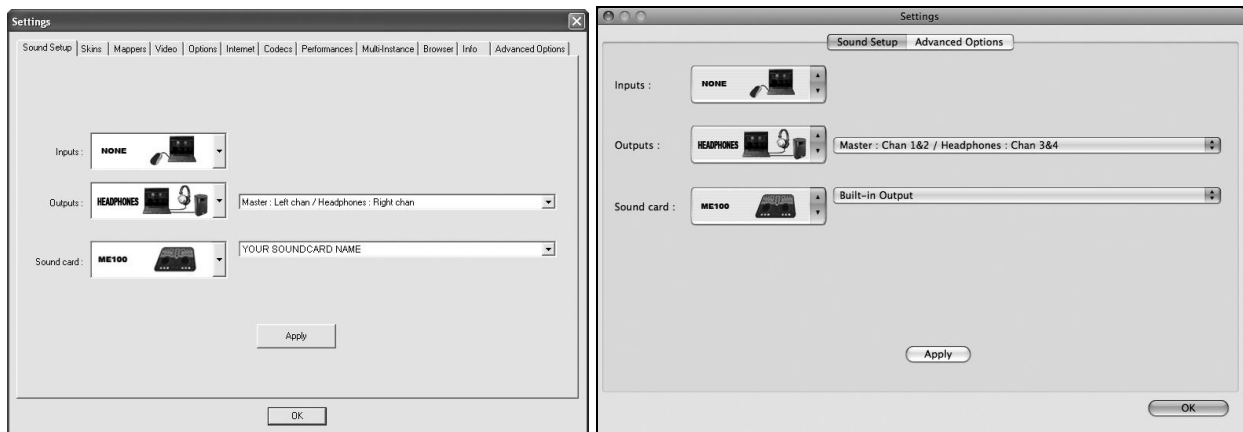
Settings

Sound Setup | Skins | Mappers | Video | Options | Internet | Codecs | Performances | Multi-Instance | Browser | Info | Advanced Options

Inputs : NONE

Outputs : HEADPHONES

Master : Left chan / Headphones : Right chan

Sound card : ME100

YOUR SOUNDCARD NAME

Apply

OK

Settings

Sound Setup | Advanced Options

Inputs : NONE

Outputs : HEADPHONES

Master : Chan 1&2 / Headphones : Chan 3&4

Sound card : ME100

Built-in Output

Apply

OK